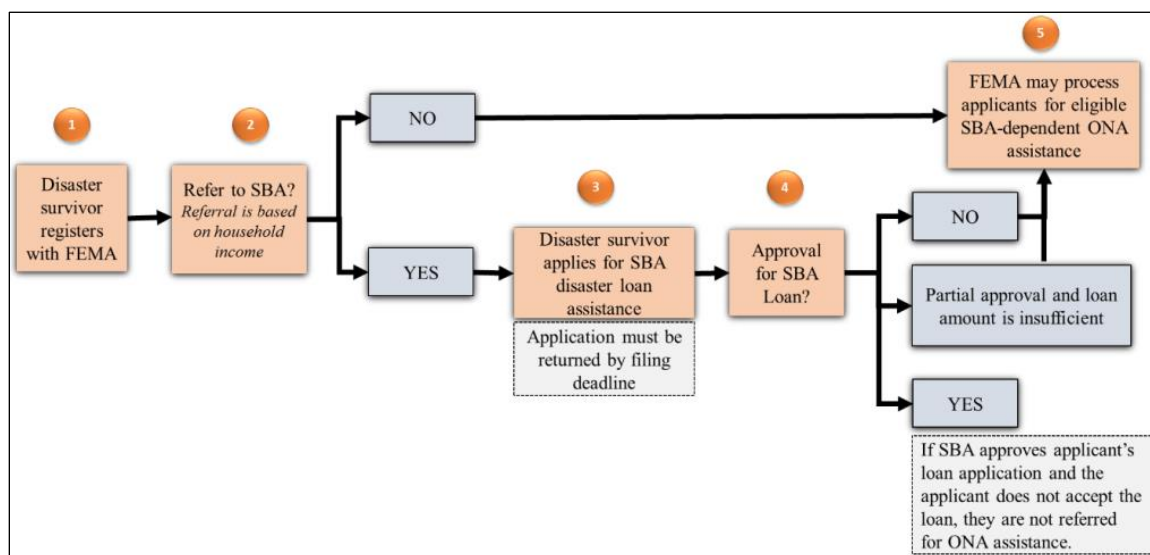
1

Disaster survivor registers with FEMA

2

Refer to SBA? *Referral is based on household income*

NO

YES

3

Disaster survivor applies for SBA disaster loan assistance

Application must be returned by filing deadline

4

Approval for SBA Loan?

5

FEMA may process applicants for eligible SBA-dependent ONA assistance

NO

Partial approval and loan amount is insufficient

YES

If SBA approves applicant's loan application and the applicant does not accept the loan, they are not referred for ONA assistance.